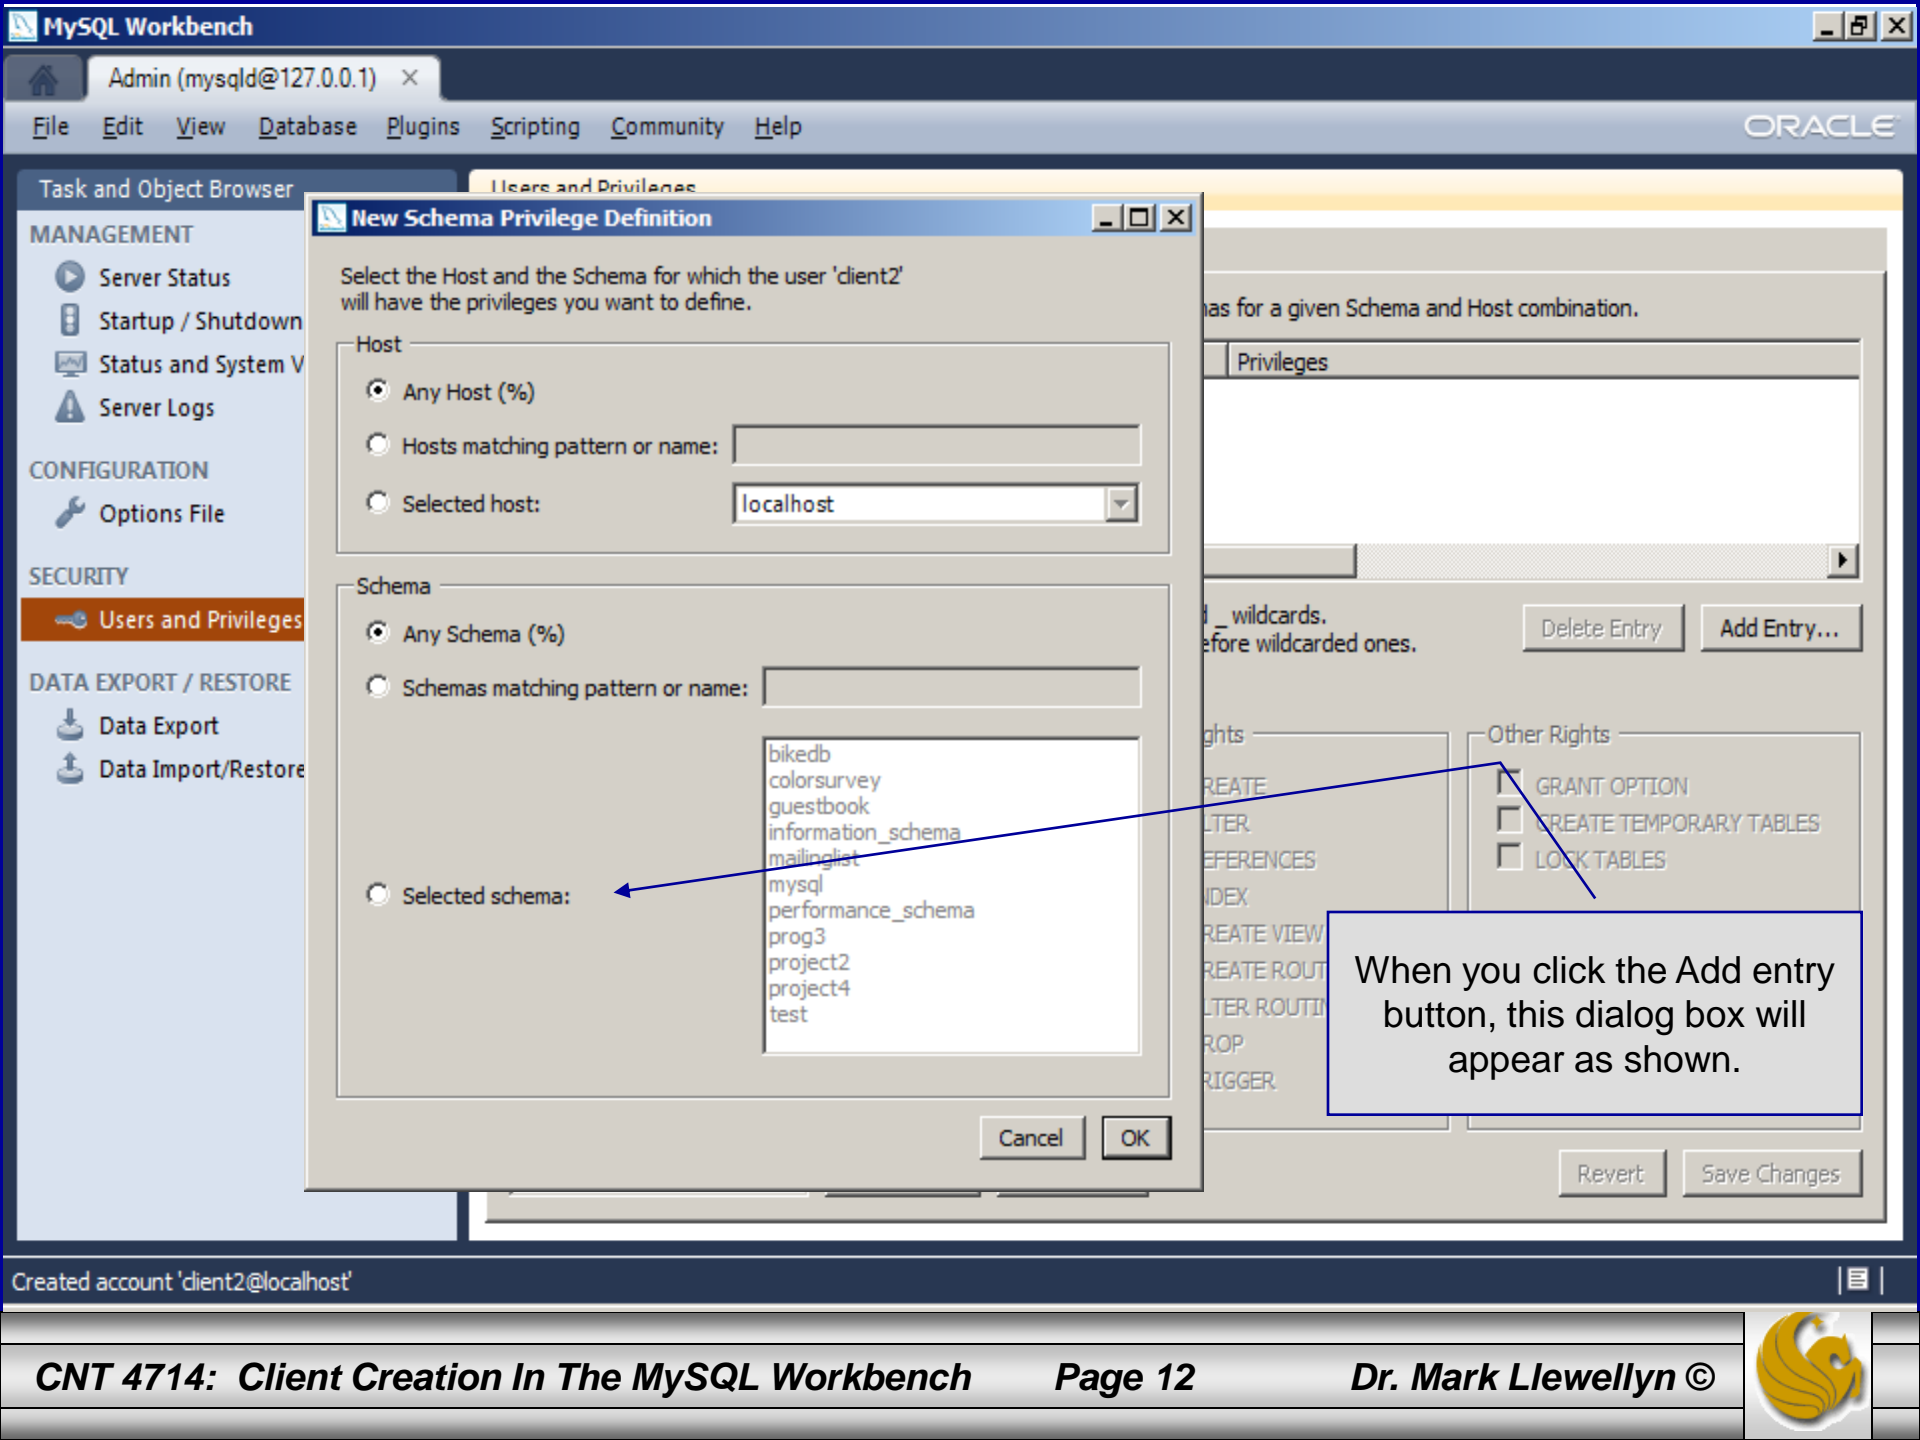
MySQL Workbench

Admin (mysqld@127.0.0.1) ×

File Edit View Database Plugins Scripting Community Help

ORACLE

Task and Object Browser

MANAGEMENT
Server Status
Startup / Shutdown
Status and System V
Server Logs

CONFIGURATION
Options File

SECURITY
Users and Privileges

DATA EXPORT / RESTORE
Data Export
Data Import/Restore

Users and Privileges

New Schema Privilege Definition

Select the Host and the Schema for which the user 'client2' will have the privileges you want to define.

Host
Any Host (%)
Hosts matching pattern or name:
Selected host: localhost

Schema
Any Schema (%)
Schemas matching pattern or name:
Selected schema:

bikedb
colorsurvey
guestbook
information_schema
mailinglist
mysql
performance_schema
prog3
project2
project4
test

Cancel OK

as for a given Schema and Host combination.

Privileges

_ wildcards.
efore wildcarded ones.

Delete Entry Add Entry...

ghts
REATE
LTER
EFERENCES
IDEX
REATE VIEW
REATE ROUT
LTER ROUTI
ROP
RIGGER

Other Rights
GRANT OPTION
CREATE TEMPORARY TABLES
LOCK TABLES

When you click the Add entry button, this dialog box will appear as shown.

Revert Save Changes

Created account 'client2@localhost'

CNT 4714: Client Creation In The MySQL Workbench Page 12 Dr. Mark Llewellyn ©